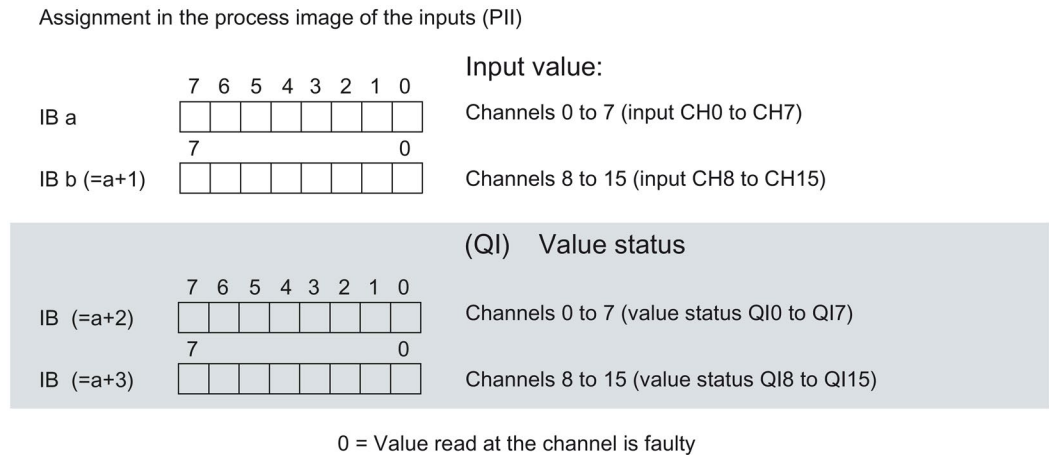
Assignment in the process image of the inputs (PII)

7 6 5 4 3 2 1 0

IB a

Input value:

Channels 0 to 7 (input CH0 to CH7)

7 0

IB b (=a+1)

Channels 8 to 15 (input CH8 to CH15)

(QI) Value status

7 6 5 4 3 2 1 0

IB (=a+2)

Channels 0 to 7 (value status QI0 to QI7)

7 0

IB (=a+3)

Channels 8 to 15 (value status QI8 to QI15)

0 = Value read at the channel is faulty